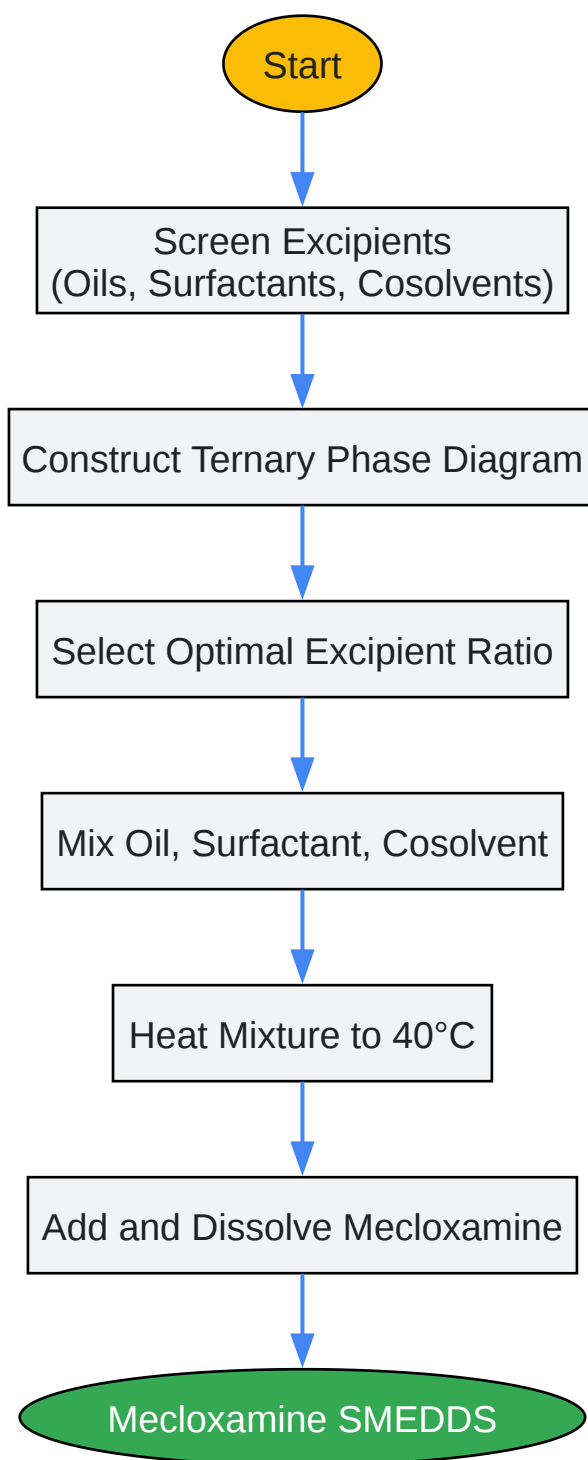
Start

Screen Excipients
(Oils, Surfactants, Cosolvents)

Construct Ternary Phase Diagram

Select Optimal Excipient Ratio

Mix Oil, Surfactant, Cosolvent

Heat Mixture to 40°C

Add and Dissolve Mecloxamine

Mecloxamine SMEDDS